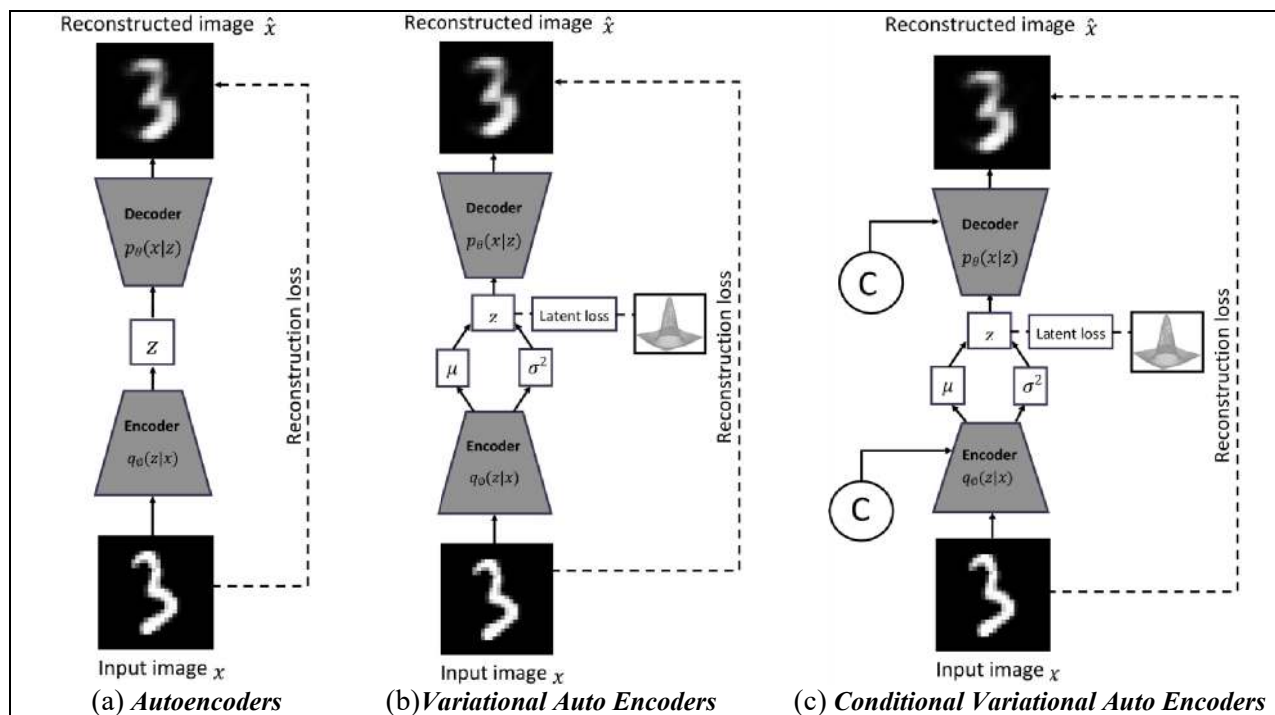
Reconstructed image $\hat{x}$

Decoder
$p_\theta(x|z)$

$z$

Encoder
$q_\theta(z|x)$

Reconstruction loss

Input image $x$

(a) *Autoencoders*

Reconstructed image $\hat{x}$

Decoder
$p_\theta(x|z)$

$z$

Latent loss

$\mu$

$\sigma^2$

Encoder
$q_\theta(z|x)$

Reconstruction loss

Input image $x$

(b)*Variational Auto Encoders*

Reconstructed image $\hat{x}$

C

Decoder
$p_\theta(x|z)$

$z$

Latent loss

$\mu$

$\sigma^2$

C

Encoder
$q_\theta(z|x)$

Reconstruction loss

Input image $x$

(c) *Conditional Variational Auto Encoders*